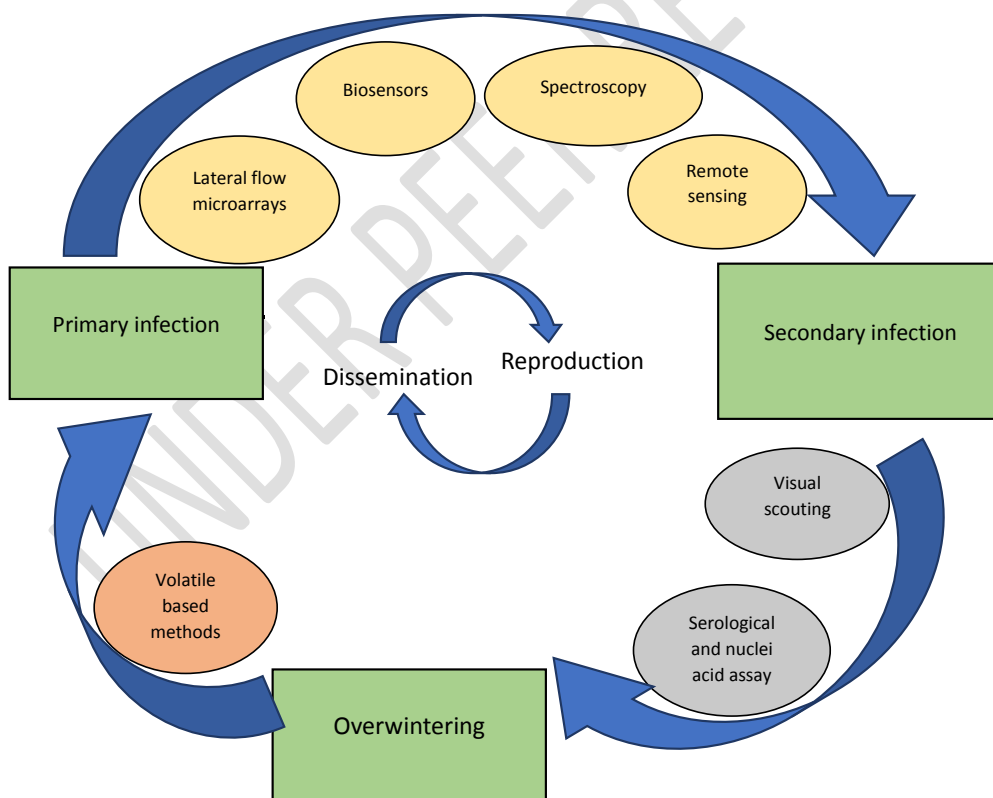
Biosensors

Spectroscopy

Lateral flow microarrays

Remote sensing

Primary infection

Secondary infection

Reproduction

Dissemination

Visual scouting

Volatile based methods

Serological and nuclei acid assay

Overwintering

UNDER PEER RE